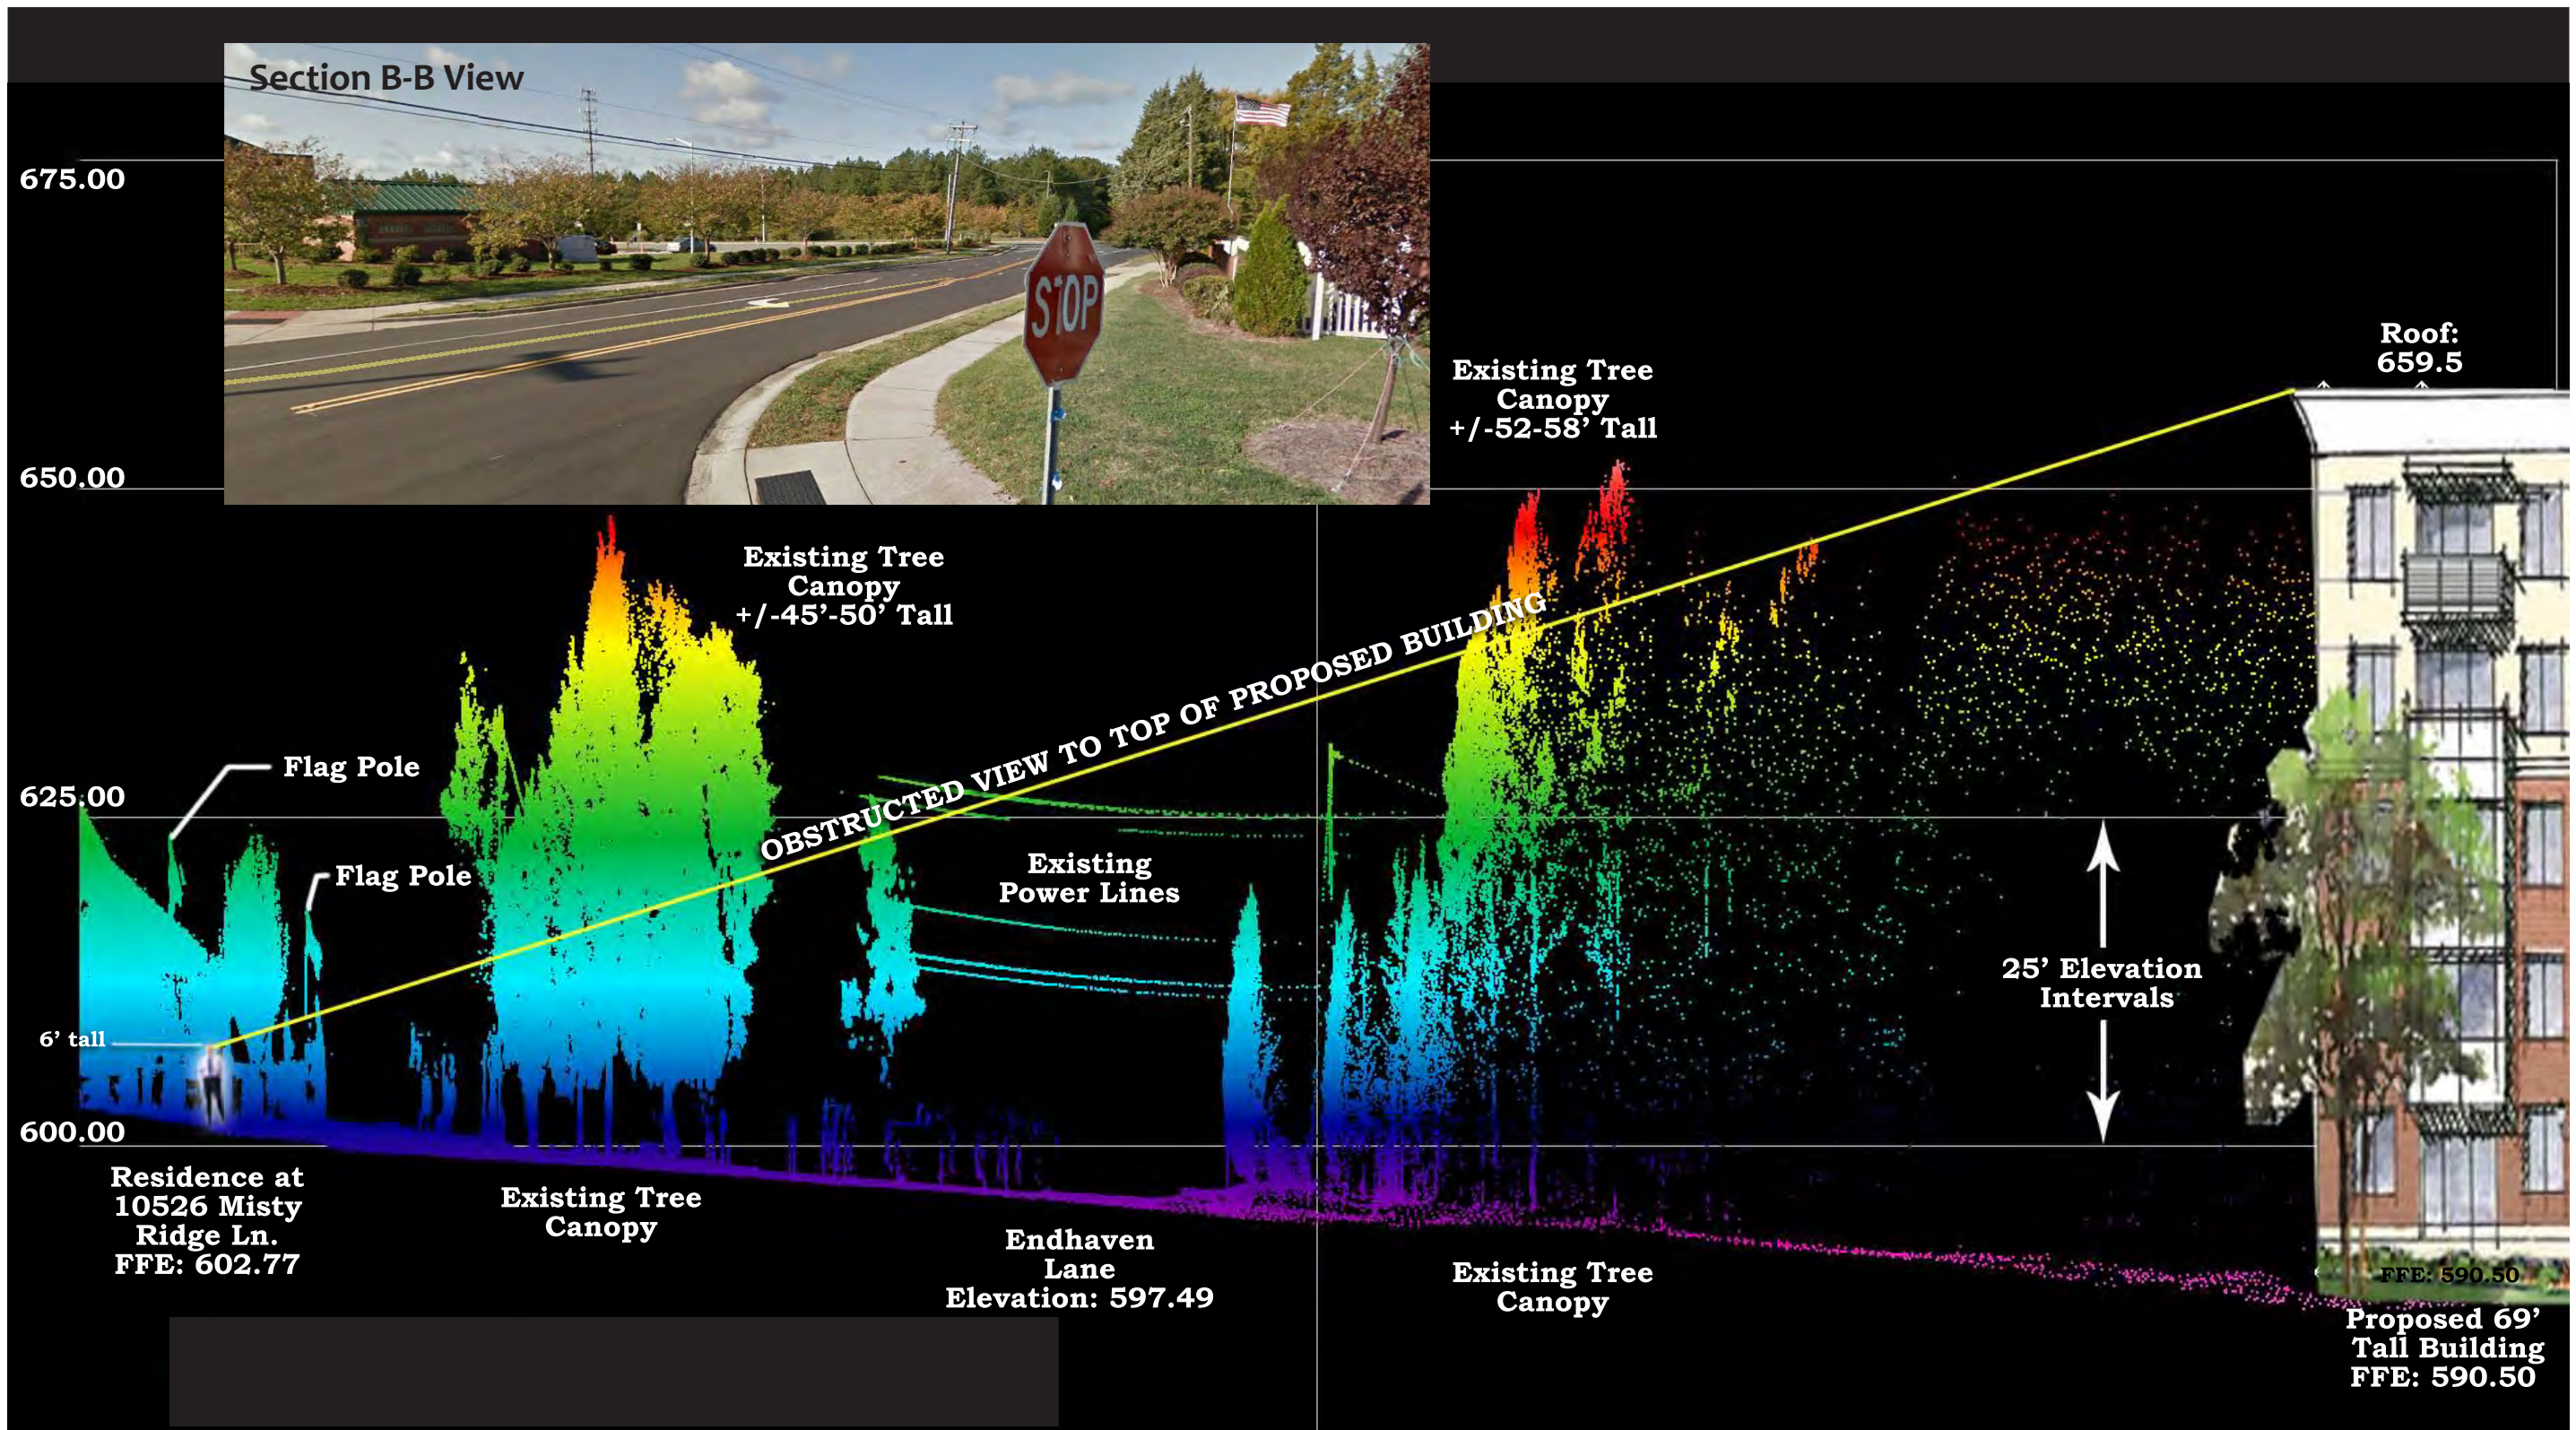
Section B-B View

STOP

675.00

650.00

625.00

600.00

Roof: 659.5

Existing Tree Canopy +/-52-58’ Tall

Existing Tree Canopy +/-45’-50’ Tall

OBSTRUCTED VIEW TO TOP OF PROPOSED BUILDING

Flag Pole

Flag Pole

Existing Power Lines

25’ Elevation Intervals

6’ tall

Residence at 10526 Misty Ridge Ln. FFE: 602.77

Existing Tree Canopy

Endhaven Lane Elevation: 597.49

Existing Tree Canopy

FFE: 590.50

Proposed 69’ Tall Building FFE: 590.50